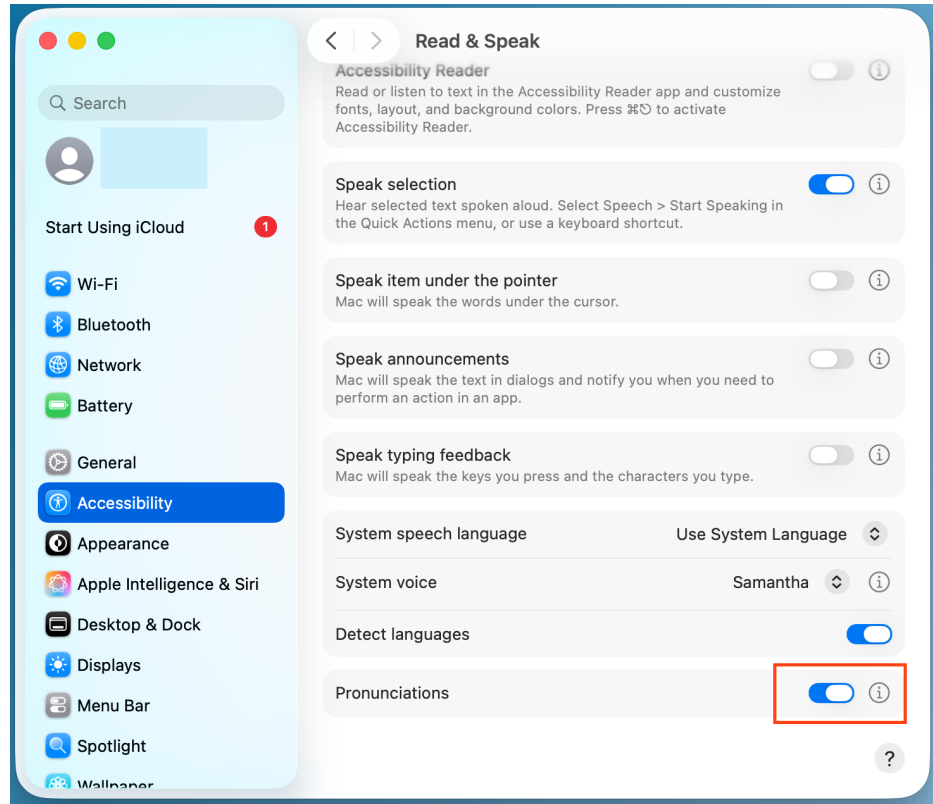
Search

Start Using iCloud
1

Wi-Fi
Bluetooth
Network
Battery

General
Accessibility
Appearance
Apple Intelligence & Siri
Desktop & Dock
Displays
Menu Bar
Spotlight
Wallpaper

Read & Speak

Accessibility Reader
Read or listen to text in the Accessibility Reader app and customize fonts, layout, and background colors. Press ⌘⎋ to activate Accessibility Reader.

Speak selection
Hear selected text spoken aloud. Select Speech > Start Speaking in the Quick Actions menu, or use a keyboard shortcut.

Speak item under the pointer
Mac will speak the words under the cursor.

Speak announcements
Mac will speak the text in dialogs and notify you when you need to perform an action in an app.

Speak typing feedback
Mac will speak the keys you press and the characters you type.

System speech language
Use System Language

System voice
Samantha

Detect languages

Pronunciations

?